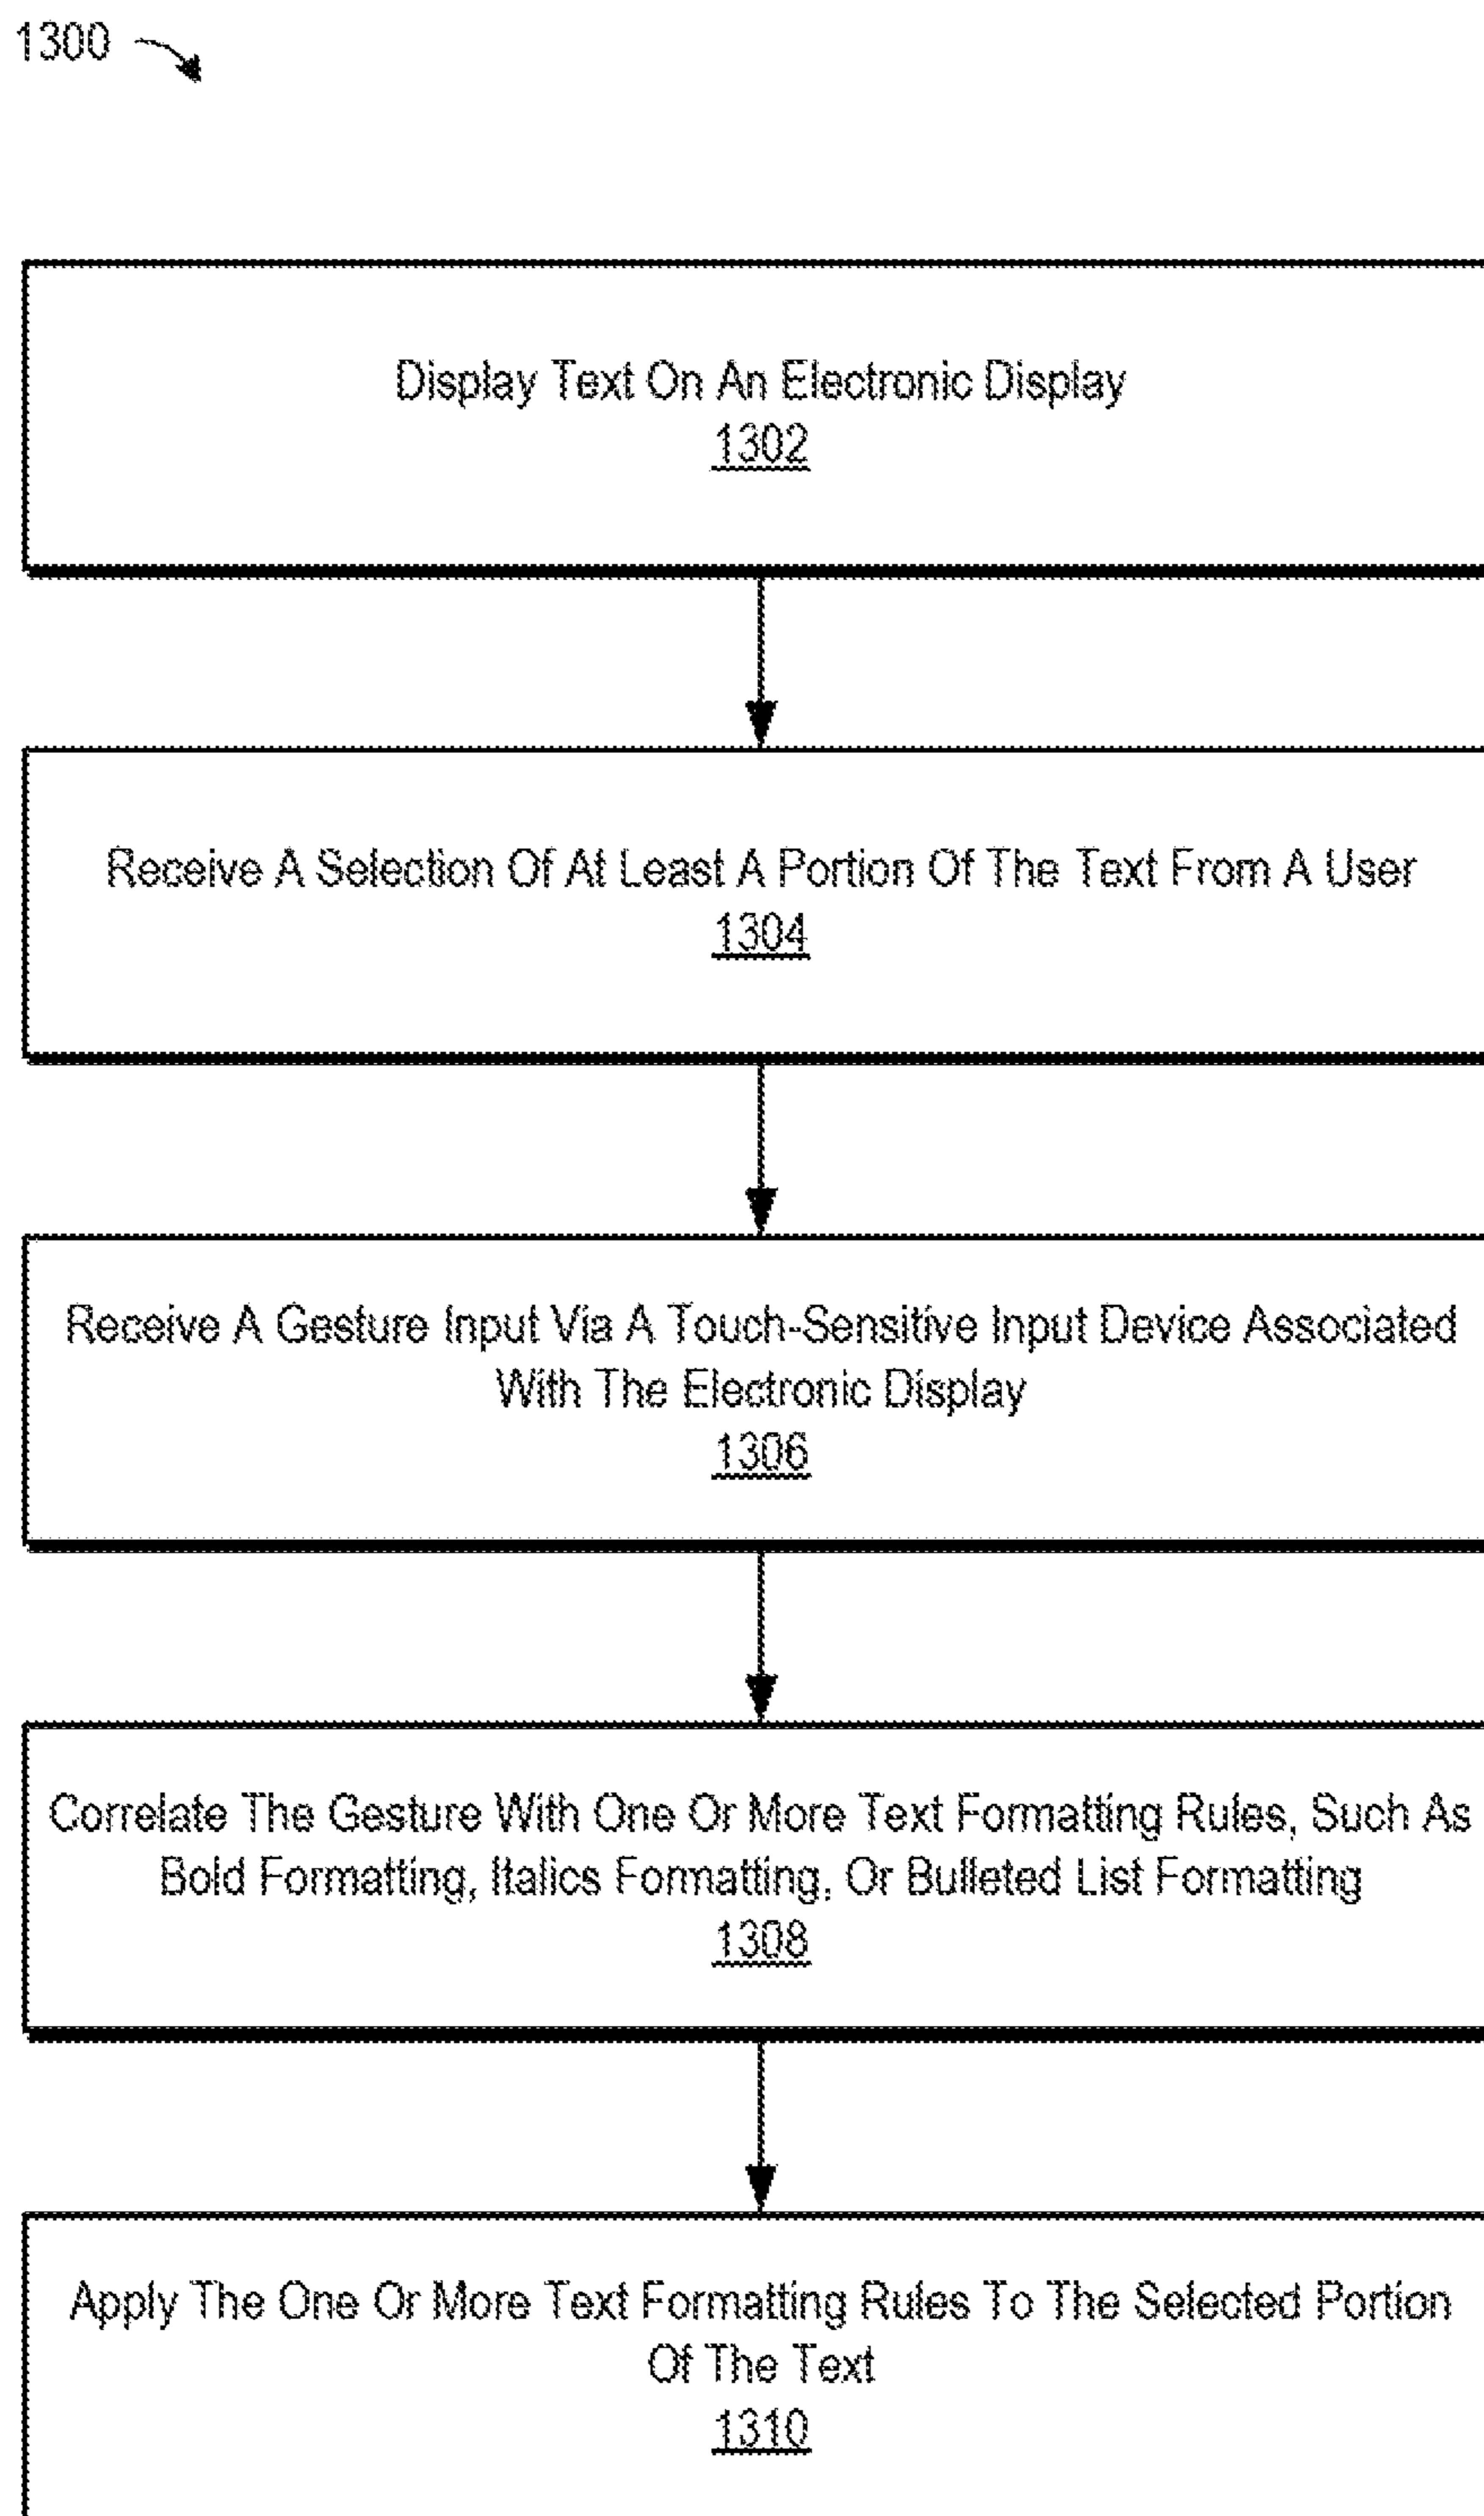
1300

Display Text On An Electronic Display
1302

Receive A Selection Of At Least A Portion Of The Text From A User
1304

Receive A Gesture Input Via A Touch-Sensitive Input Device Associated With The Electronic Display
1306

Correlate The Gesture With One Or More Text Formatting Rules, Such As Bold Formatting, Italics Formatting, Or Bulleted List Formatting
1308

Apply The One Or More Text Formatting Rules To The Selected Portion Of The Text
1310